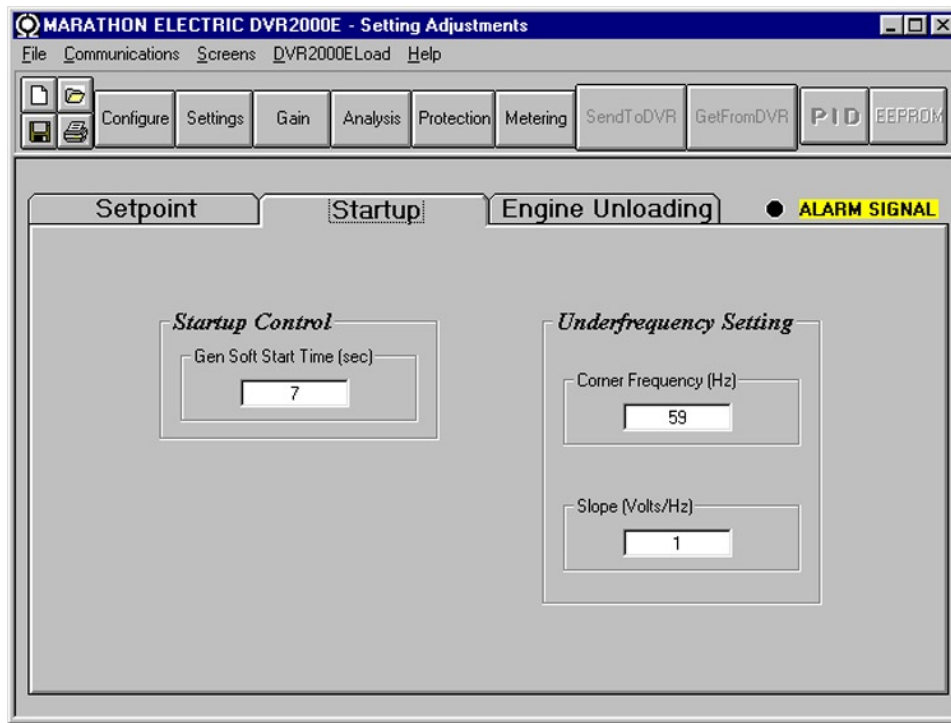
MARATHON ELECTRIC DVR2000E - Setting Adjustments

File Communications Screens DVR2000ELoad Help

Configure Settings Gain Analysis Protection Metering SendToDVR GetFromDVR PID EEPROM

Setpoint Startup Engine Unloading ALARM SIGNAL

Startup Control

Gen Soft Start Time (sec)

7

Underfrequency Setting

Corner Frequency (Hz)

59

Slope (Volts/Hz)

1